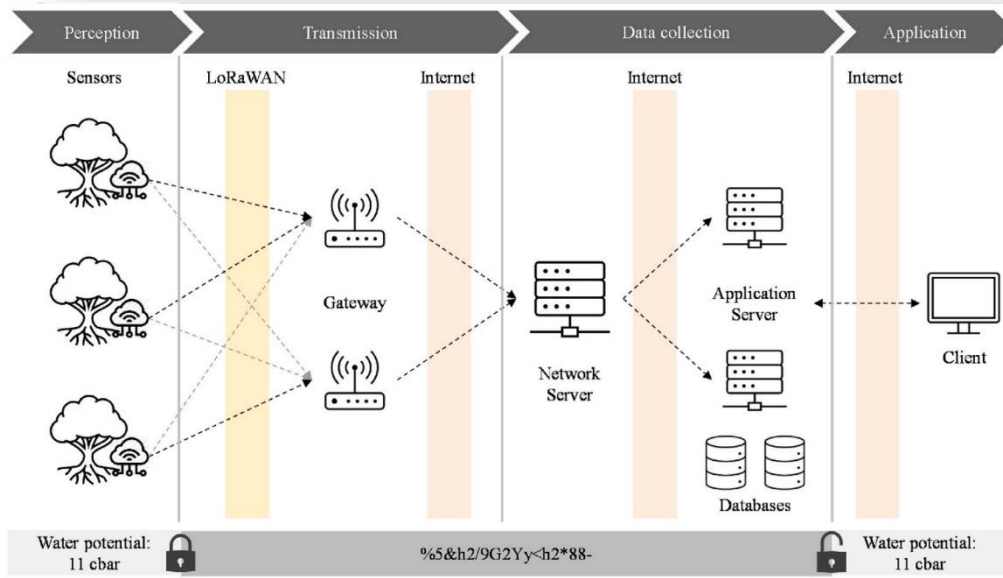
Perception

Transmission

Data collection

Application

Sensors

LoRaWAN

Internet

Internet

Internet

Gateway

Network Server

Application Server

Client

Databases

Water potential: 11 cbar

%5&h2/9G2Yy<h2*88-

Water potential: 11 cbar